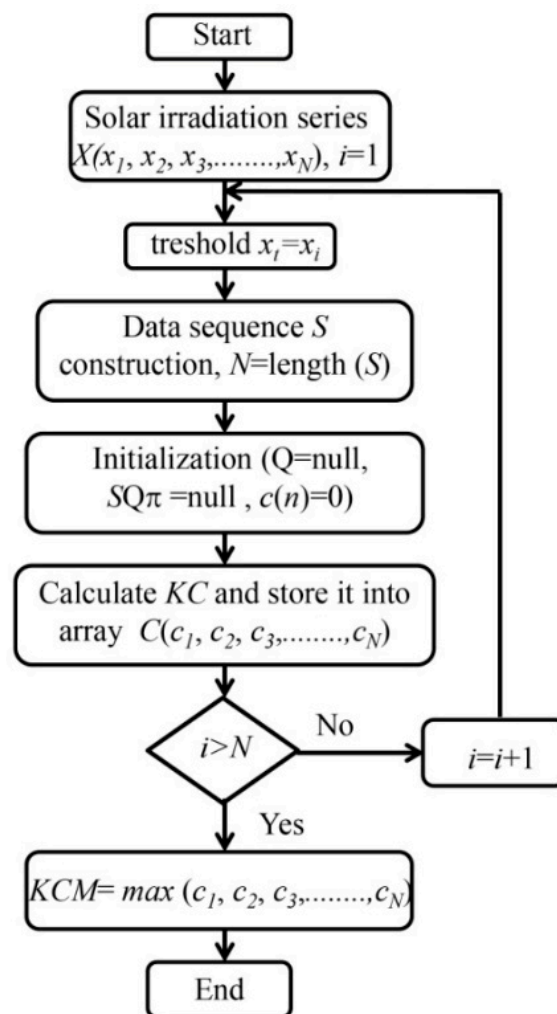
Start

Solar irradiation series $X(x_1, x_2, x_3,........,x_N)$, $i$=1

treshold $x_t=x_i$

Data sequence $S$ construction, $N$=length ($S$)

Initialization (Q=null, $SQ\pi$ =null , $c(n)$=0)

Calculate $KC$ and store it into array $C(c_1, c_2, c_3,........,c_N)$

$i>N$

No

$i=i+1$

Yes

$KCM$= $max$ $(c_1, c_2, c_3,........,c_N)$

End